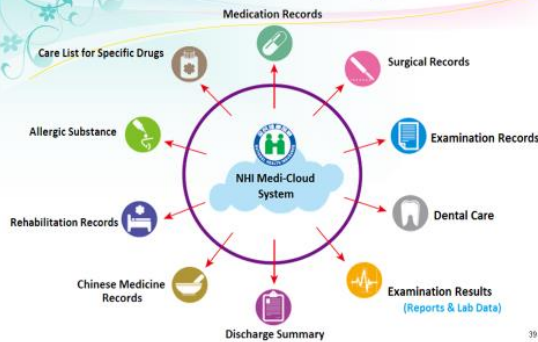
Medication Records

Care List for Specific Drugs

Surgical Records

Allergic Substance

Examination Records

NHI Medi-Cloud System

Dental Care

Rehabilitation Records

Chinese Medicine Records

Examination Results (Reports & Lab Data)

Discharge Summary

39